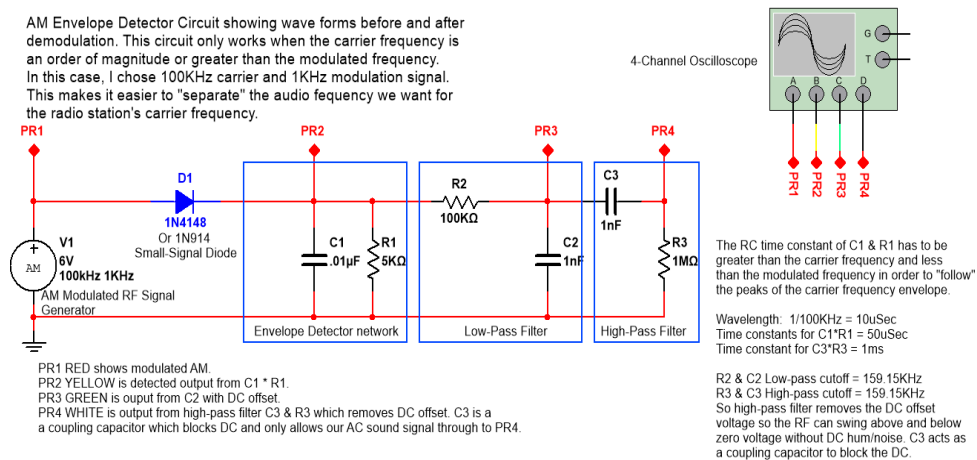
AM Envelope Detector Circuit showing wave forms before and after demodulation. This circuit only works when the carrier frequency is an order of magnitude or greater than the modulated frequency.
In this case, I chose 100KHz carrier and 1KHz modulation signal. This makes it easier to "separate" the audio fequency we want for the radio station's carrier frequency.

4-Channel Oscilloscope

G
T
A B C D

PR1 PR2 PR3 PR4

PR1
PR2
PR3
PR4

D1
1N4148
Or 1N914
Small-Signal Diode

V1
6V
100kHz 1KHz
AM
AM Modulated RF Signal Generator

C1
.01µF

R1
5KΩ

Envelope Detector network

R2
100KΩ

C2
1nF

Low-Pass Filter

C3
1nF

R3
1MΩ

High-Pass Filter

The RC time constant of C1 & R1 has to be greater than the carrier frequency and less than the modulated frequency in order to "follow" the peaks of the carrier frequency envelope.

Wavelength: 1/100KHz = 10uSec
Time constants for C1*R1 = 50uSec
Time constant for C3*R3 = 1ms

R2 & C2 Low-pass cutoff = 159.15KHz
R3 & C3 High-pass cutoff = 159.15KHz
So high-pass filter removes the DC offset voltage so the RF can swing above and below zero voltage without DC hum/noise. C3 acts as a coupling capacitor to block the DC.

PR1 RED shows modulated AM.
PR2 YELLOW is detected output from C1 * R1.
PR3 GREEN is ouput from C2 with DC offset.
PR4 WHITE is output from high-pass filter C3 & R3 which removes DC offset. C3 is a a coupling capacitor which blocks DC and only allows our AC sound signal through to PR4.